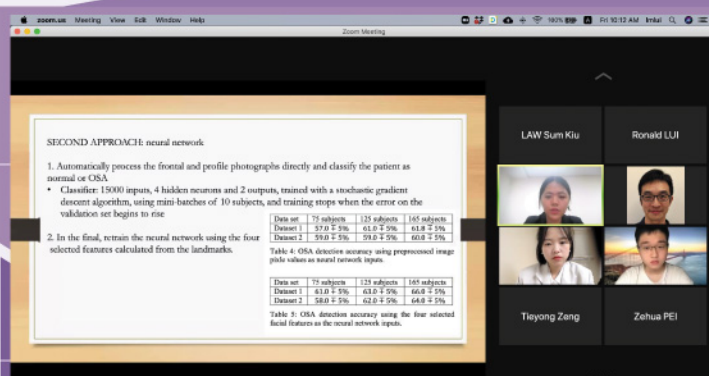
zoom.us Meeting View Edit Window Help

100% Fri 10:12 AM Imlui

Zoom Meeting

SECOND APPROACH: neural network

1. Automatically process the frontal and profile photographs directly and classify the patient as normal or OSA

• Classifier: 15000 inputs, 4 hidden neurons and 2 outputs, trained with a stochastic gradient descent algorithm, using mini-batches of 10 subjects, and training stops when the error on the validation set begins to rise

2. In the final, retrain the neural network using the four selected features calculated from the landmarks.

| Data set | 75 subjects | 125 subjects | 165 subjects |
|---|---|---|---|
| Dataset 1 | 57.0 ∓ 5% | 61.0 ∓ 5% | 61.8 ∓ 5% |
| Dataset 2 | 59.0 ∓ 5% | 59.0 ∓ 5% | 60.0 ∓ 5% |

Table 4: OSA detection accuracy using preprocessed image pixle values as neural network inputs.

| Data set | 75 subjects | 125 subjects | 165 subjects |
|---|---|---|---|
| Dataset 1 | 61.0 ∓ 5% | 63.0 ∓ 5% | 66.0 ∓ 5% |
| Dataset 2 | 58.0 ∓ 5% | 62.0 ∓ 5% | 64.0 ∓ 5% |

Table 5: OSA detection accuracy using the four selected facial features as the neural network inputs.

LAW Sum Kiu

Ronald LUI

Tieyong Zeng

Zehua PEI